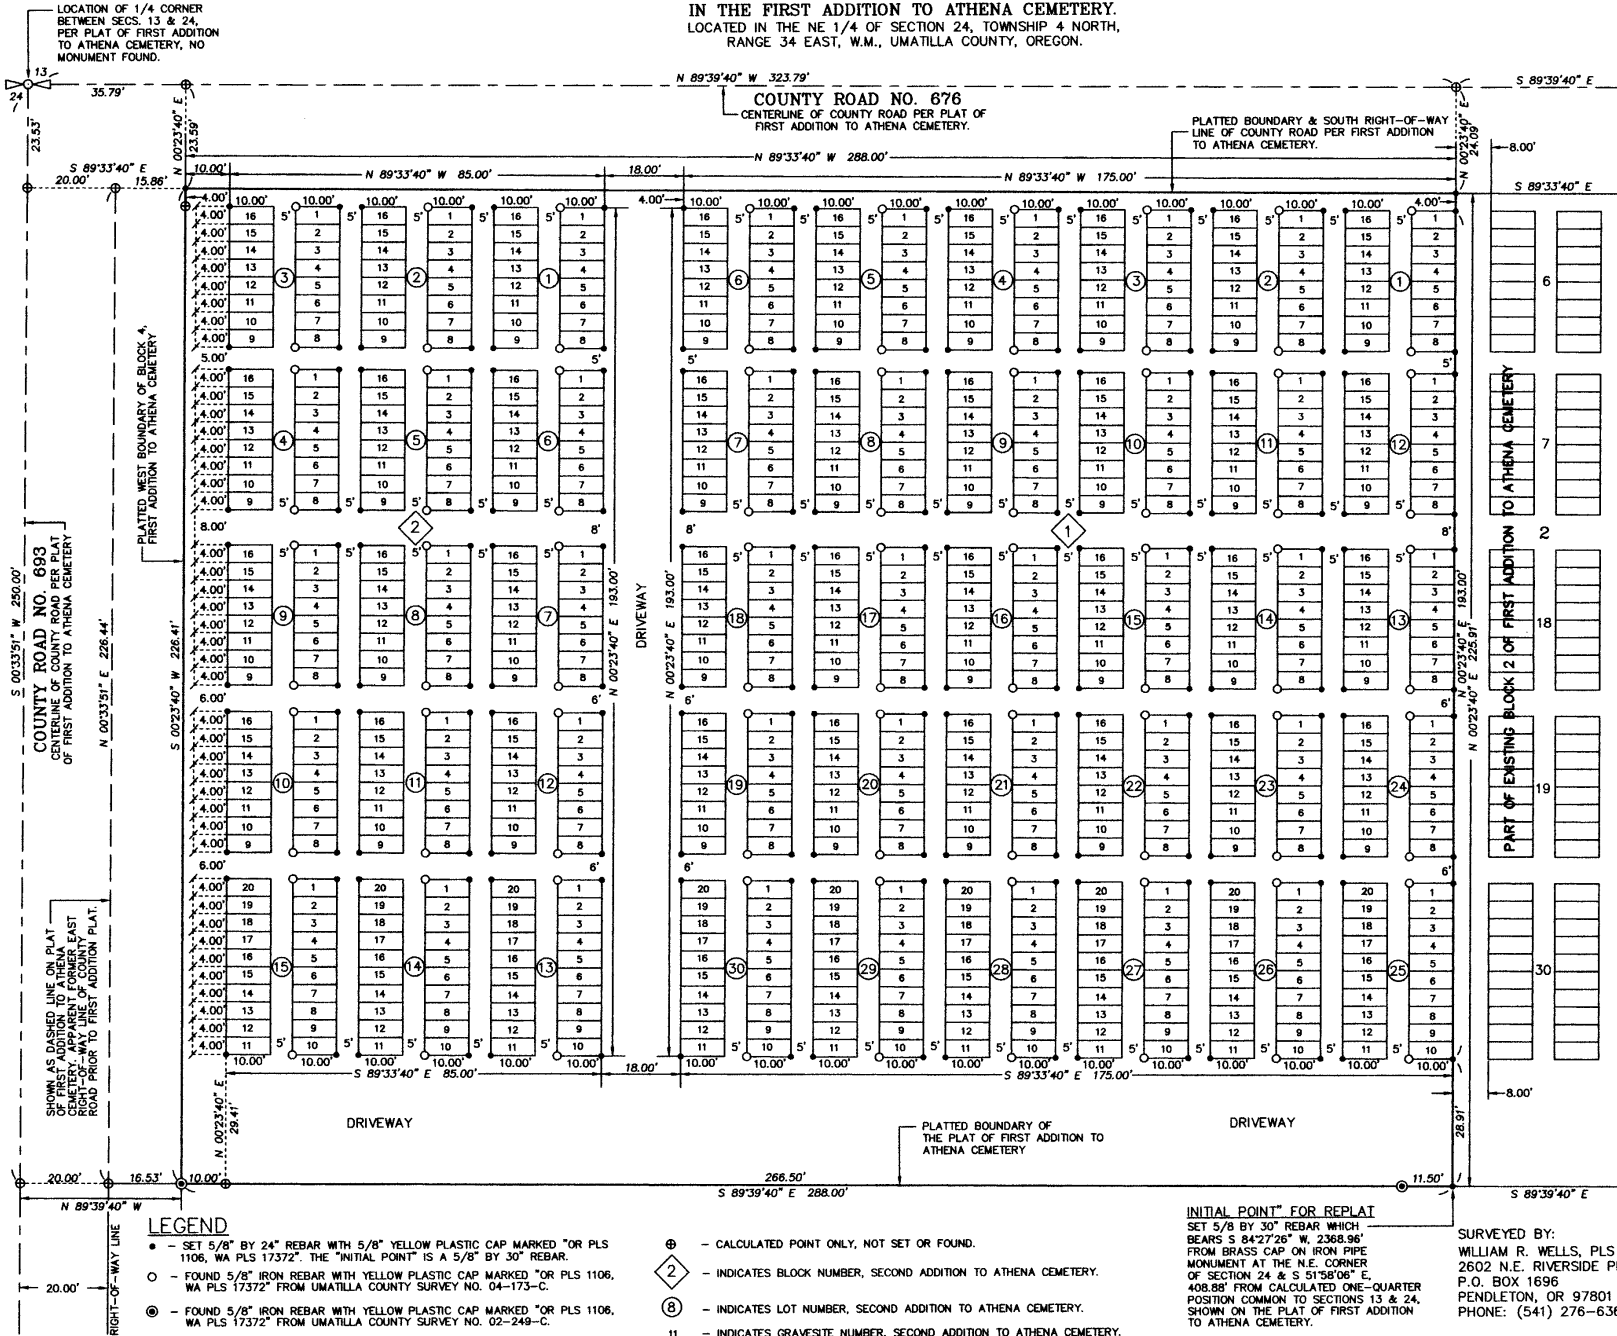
LOCATION OF 1/4 CORNER BETWEEN SECS. 13 & 24, PER PLAT OF FIRST ADDITION TO ATHENA CEMETERY, NO MONUMENT FOUND.

IN THE FIRST ADDITION TO ATHENA CEMETERY.
LOCATED IN THE NE 1/4 OF SECTION 24, TOWNSHIP 4 NORTH, RANGE 34 EAST, W.M., UMATILLA COUNTY, OREGON.

13
24
35.79'
23.53'
N 89°39'40" W 323.79'
S 89°39'40" E
N 00°23'40" E 23.59'
N 00°23'40" E 24.09'

COUNTY ROAD NO. 676
CENTERLINE OF COUNTY ROAD PER PLAT OF FIRST ADDITION TO ATHENA CEMETERY.

PLATTED BOUNDARY & SOUTH RIGHT-OF-WAY LINE OF COUNTY ROAD PER FIRST ADDITION TO ATHENA CEMETERY.

S 89°33'40" E
20.00'
15.86'
10.00'
N 89°33'40" W 85.00'
18.00'
N 89°33'40" W 288.00'
N 89°33'40" W 175.00'
8.00'
S 89°33'40" E
4.00'
10.00'
5'
5.00'
8.00'
6.00'
6'
8'

DRIVEWAY
N 00°23'40" E 193.00'
N 00°23'40" E 193.00'
N 00°23'40" E 225.91'
S 00°23'40" W 226.41'
N 00°33'51" E 226.44'
S 00°33'51" W 250.00'

COUNTY ROAD NO. 693
CENTERLINE OF COUNTY ROAD PER PLAT OF FIRST ADDITION TO ATHENA CEMETERY

PLATTED WEST BOUNDARY OF BLOCK 4, FIRST ADDITION TO ATHENA CEMETERY

SHOWN AS DASHED LINE ON PLAT OF FIRST ADDITION TO ATHENA CEMETERY. APPARENT FORMER EAST RIGHT-OF-WAY LINE OF COUNTY ROAD PRIOR TO FIRST ADDITION PLAT.

PART OF EXISTING BLOCK 2 OF FIRST ADDITION TO ATHENA CEMETERY

2
1
6
7
18
19
30

S 89°33'40" E 85.00'
S 89°33'40" E 175.00'
18.00'
N 00°23'40" E 29.41'
28.91'

DRIVEWAY
PLATTED BOUNDARY OF THE PLAT OF FIRST ADDITION TO ATHENA CEMETERY
DRIVEWAY

20.00'
16.53'
10.00'
266.50'
11.50'
S 89°39'40" E 288.00'
N 89°39'40" W
S 89°39'40" E
RIGHT-OF-WAY LINE
20.00'

LEGEND
● - SET 5/8" BY 24" REBAR WITH 5/8" YELLOW PLASTIC CAP MARKED "OR PLS 1106, WA PLS 17372". THE "INITIAL POINT" IS A 5/8" BY 30" REBAR.
○ - FOUND 5/8" IRON REBAR WITH YELLOW PLASTIC CAP MARKED "OR PLS 1106, WA PLS 17372" FROM UMATILLA COUNTY SURVEY NO. 04-173-C.
◉ - FOUND 5/8" IRON REBAR WITH YELLOW PLASTIC CAP MARKED "OR PLS 1106, WA PLS 17372" FROM UMATILLA COUNTY SURVEY NO. 02-249-C.
⊕ - CALCULATED POINT ONLY, NOT SET OR FOUND.
2 - INDICATES BLOCK NUMBER, SECOND ADDITION TO ATHENA CEMETERY.
8 - INDICATES LOT NUMBER, SECOND ADDITION TO ATHENA CEMETERY.
11 - INDICATES GRAVESITE NUMBER, SECOND ADDITION TO ATHENA CEMETERY.

INITIAL POINT" FOR REPLAT
SET 5/8 BY 30" REBAR WHICH BEARS S 84°27'26" W, 2368.96' FROM BRASS CAP ON IRON PIPE MONUMENT AT THE N.E. CORNER OF SECTION 24 & S 51°58'06" E, 408.68' FROM CALCULATED ONE-QUARTER POSITION COMMON TO SECTIONS 13 & 24, SHOWN ON THE PLAT OF FIRST ADDITION TO ATHENA CEMETERY.

SURVEYED BY:
WILLIAM R. WELLS, PLS
2602 N.E. RIVERSIDE P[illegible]
P.O. BOX 1696
PENDLETON, OR 97801
PHONE: (541) 276-63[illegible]